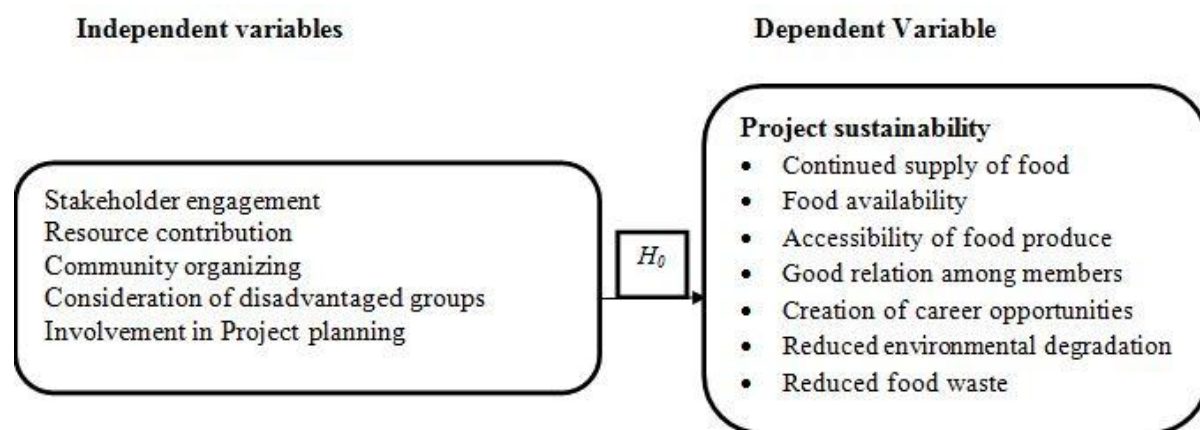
**Independent variables**

**Dependent Variable**

Stakeholder engagement
Resource contribution
Community organizing
Consideration of disadvantaged groups
Involvement in Project planning

$H_0$

**Project sustainability**
- Continued supply of food
- Food availability
- Accessibility of food produce
- Good relation among members
- Creation of career opportunities
- Reduced environmental degradation
- Reduced food waste